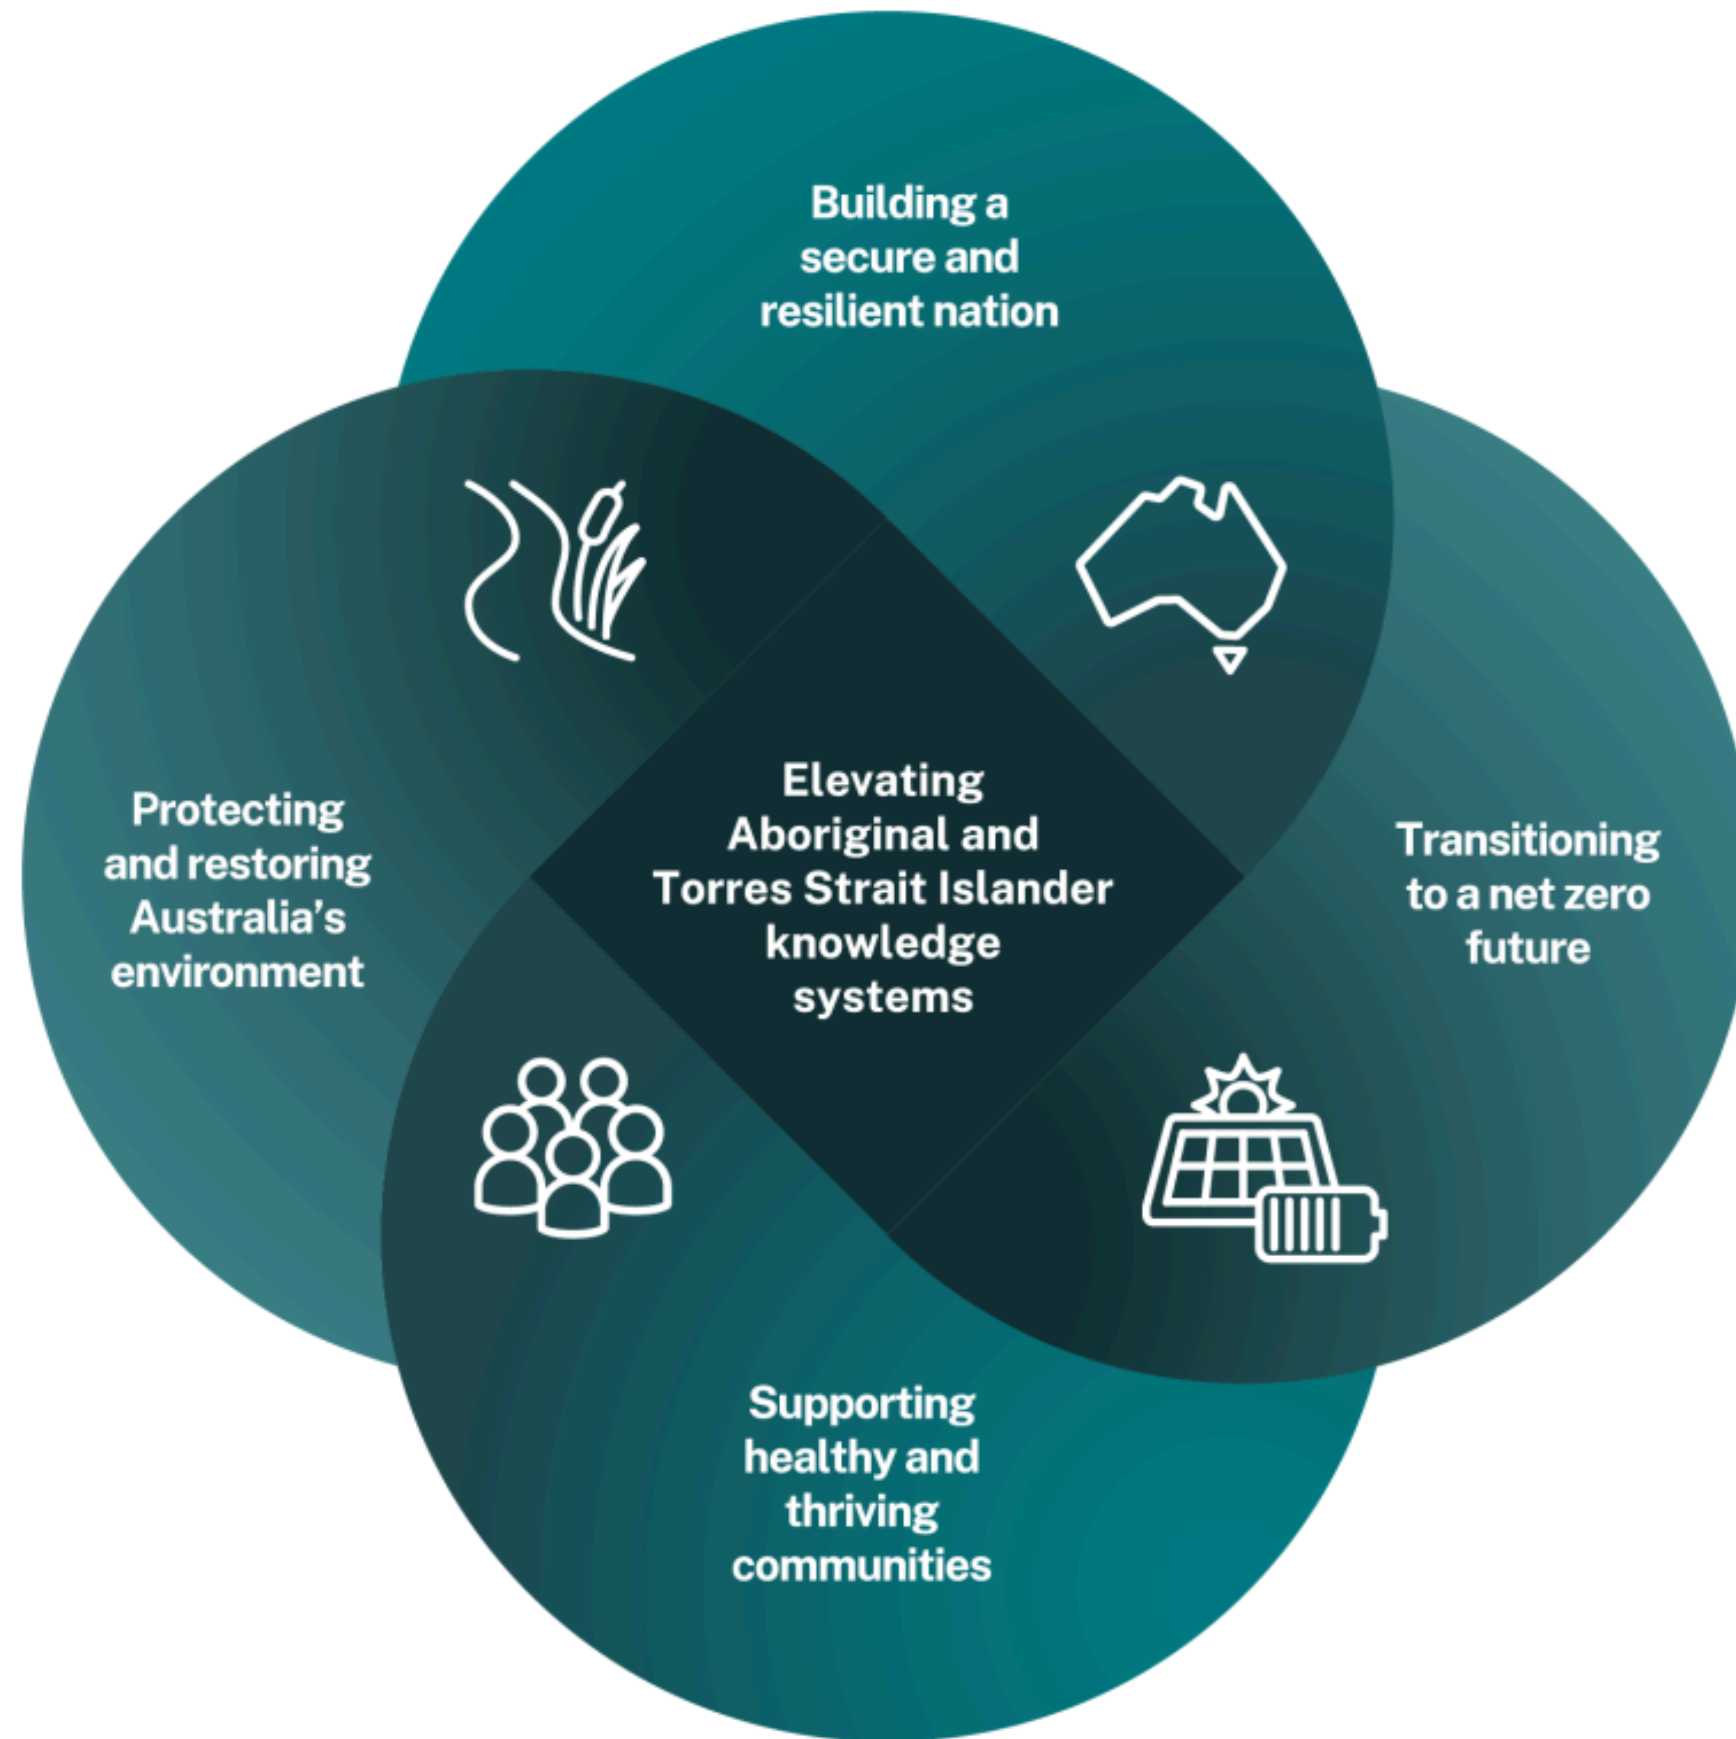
Building a secure and resilient nation

Protecting and restoring Australia's environment

Elevating Aboriginal and Torres Strait Islander knowledge systems

Transitioning to a net zero future

Supporting healthy and thriving communities